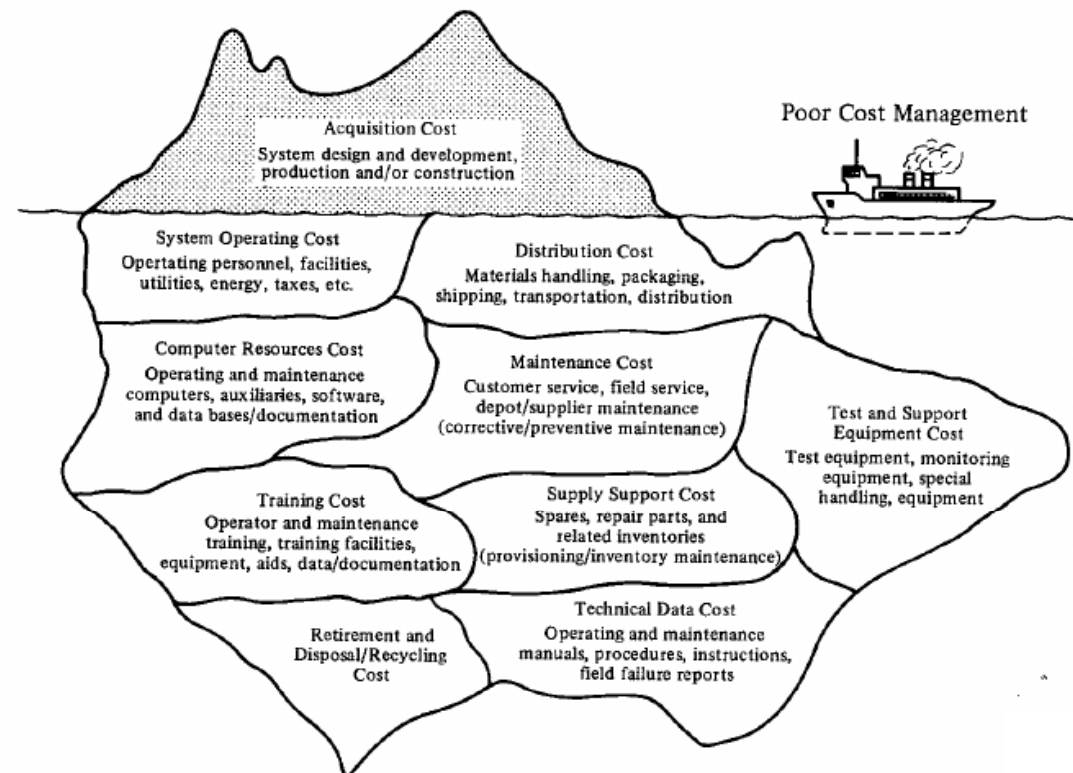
Acquisition Cost
System design and development, production and/or construction

Poor Cost Management

System Operating Cost
Opertating personnel, facilities, utilities, energy, taxes, etc.

Distribution Cost
Materials handling, packaging, shipping, transportation, distribution

Computer Resources Cost
Operating and maintenance computers, auxiliaries, software, and data bases/documentation

Maintenance Cost
Customer service, field service, depot/supplier maintenance (corrective/preventive maintenance)

Test and Support Equipment Cost
Test equipment, monitoring equipment, special handling, equipment

Training Cost
Operator and maintenance training, training facilities, equipment, aids, data/documentation

Supply Support Cost
Spares, repair parts, and related inventories (provisioning/inventory maintenance)

Technical Data Cost
Operating and maintenance manuals, procedures, instructions, field failure reports

Retirement and Disposal/Recycling Cost